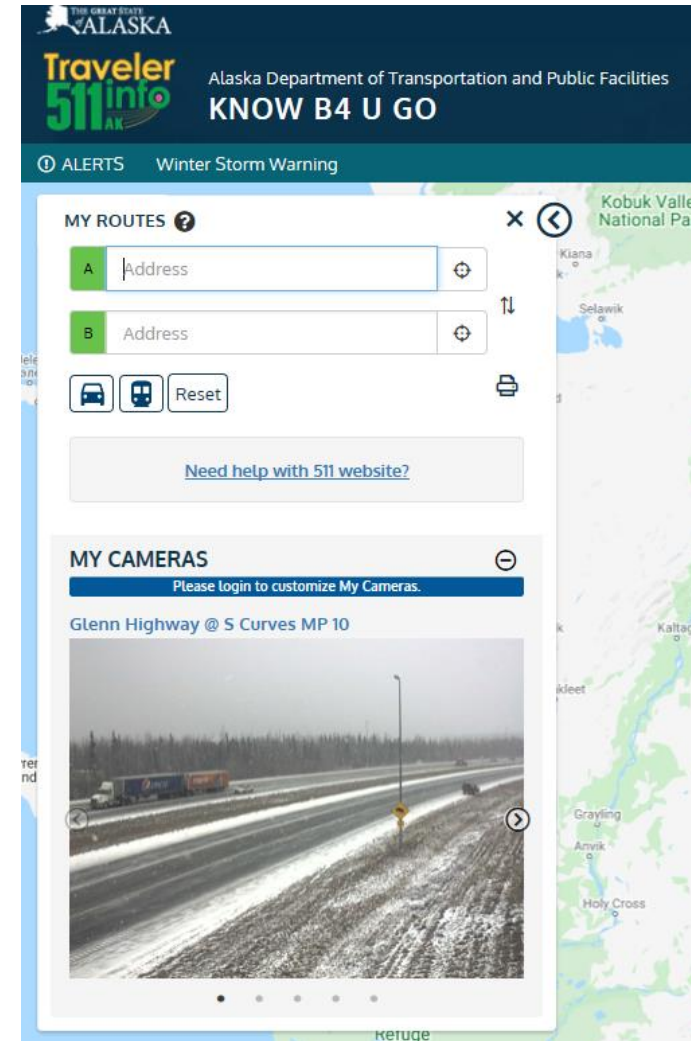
THE GREAT STATE OF ALASKA

Traveler 511 info AK

Alaska Department of Transportation and Public Facilities
KNOW B4 U GO

ALERTS Winter Storm Warning

MY ROUTES

A Address

B Address

Reset

Need help with 511 website?

MY CAMERAS

Please login to customize My Cameras.

Glenn Highway @ S Curves MP 10

Kobuk Valle National Pa

Kiana

Selawik

Kaltag

Grayling

Anvik

Holy Cross

Refuge